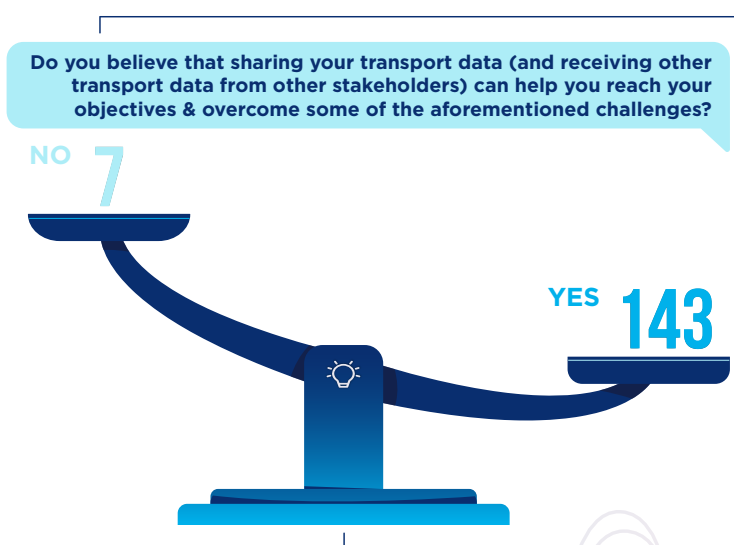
Do you believe that sharing your transport data (and receiving other transport data from other stakeholders) can help you reach your objectives & overcome some of the aforementioned challenges?

NO 7

YES 143